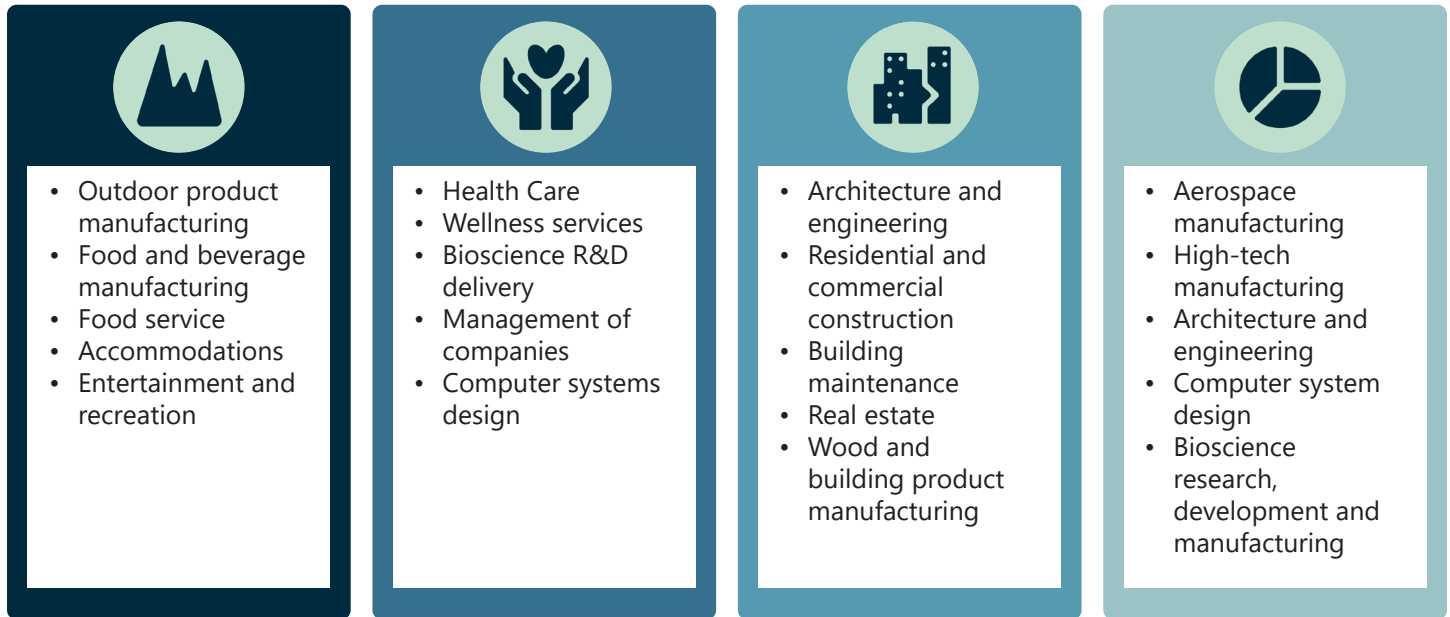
- Outdoor product manufacturing
- Food and beverage manufacturing
- Food service
- Accommodations
- Entertainment and recreation

- Health Care
- Wellness services
- Bioscience R&D delivery
- Management of companies
- Computer systems design

- Architecture and engineering
- Residential and commercial construction
- Building maintenance
- Real estate
- Wood and building product manufacturing

- Aerospace manufacturing
- High-tech manufacturing
- Architecture and engineering
- Computer system design
- Bioscience research, development and manufacturing